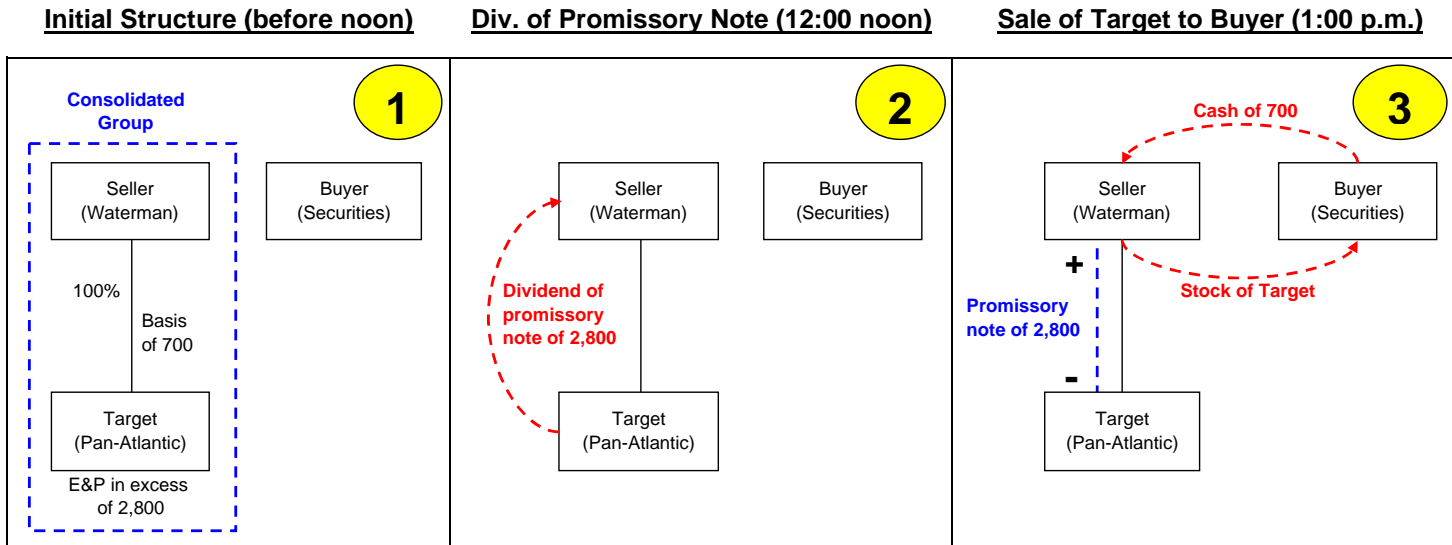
Initial Structure (before noon)

1

Consolidated Group

Seller (Waterman)

Buyer (Securities)

100%

Basis of 700

Target (Pan-Atlantic)

E&P in excess of 2,800

Div. of Promissory Note (12:00 noon)

2

Seller (Waterman)

Buyer (Securities)

Dividend of promissory note of 2,800

Target (Pan-Atlantic)

Sale of Target to Buyer (1:00 p.m.)

3

Cash of 700

Seller (Waterman)

Buyer (Securities)

+

Stock of Target

Promissory note of 2,800

-

Target (Pan-Atlantic)